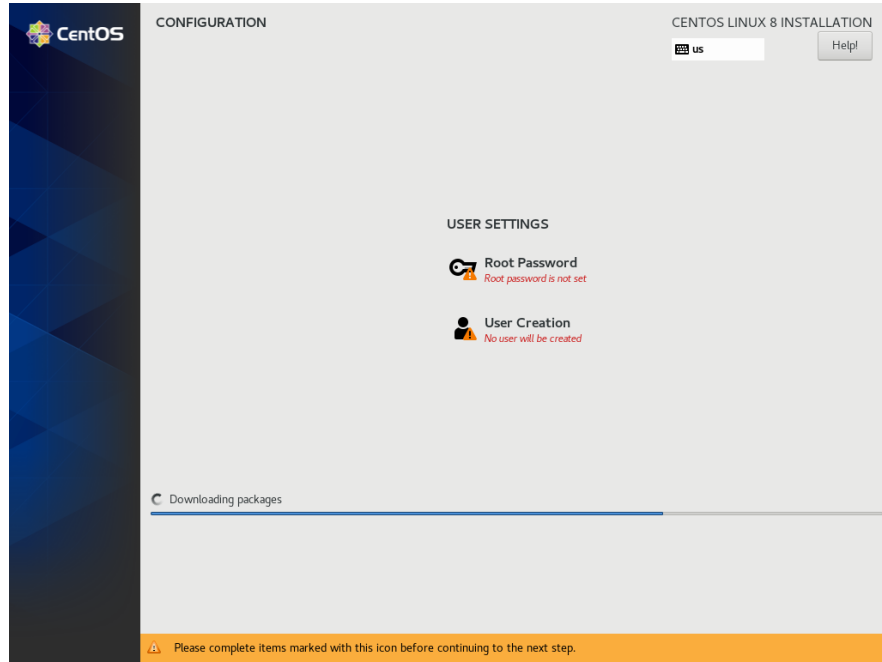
CentOS

CONFIGURATION

CENTOS LINUX 8 INSTALLATION

us

Help!

USER SETTINGS

Root Password
Root password is not set

User Creation
No user will be created

Downloading packages

Please complete items marked with this icon before continuing to the next step.